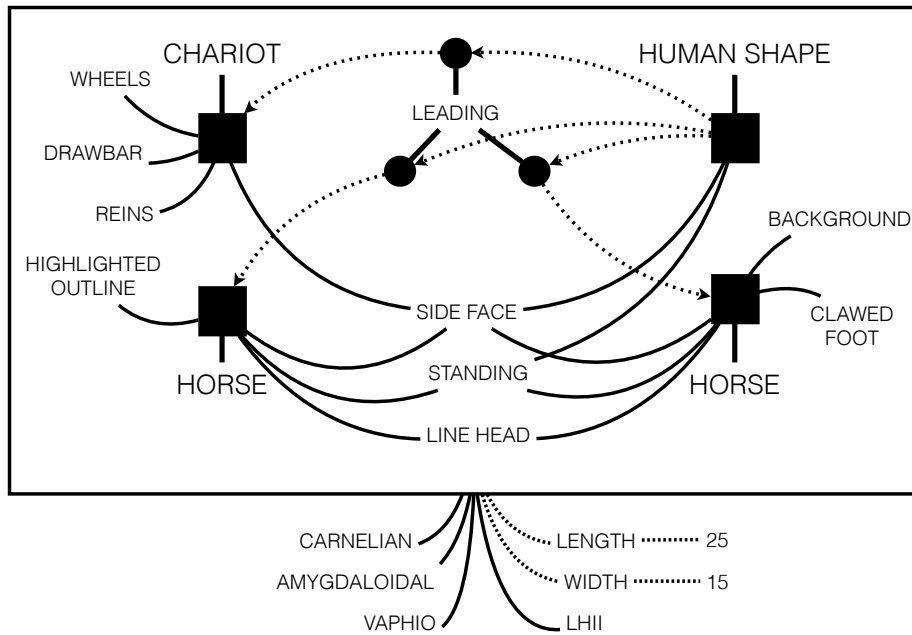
CHARIOT

HUMAN SHAPE

WHEELS

LEADING

DRAWBAR

REINS

BACKGROUND

HIGHLIGHTED OUTLINE

SIDE FACE

CLAWED FOOT

HORSE

STANDING

HORSE

LINE HEAD

CARNELIAN

LENGTH 25

AMYGDALOIDAL

WIDTH 15

VAPHIO

LHII